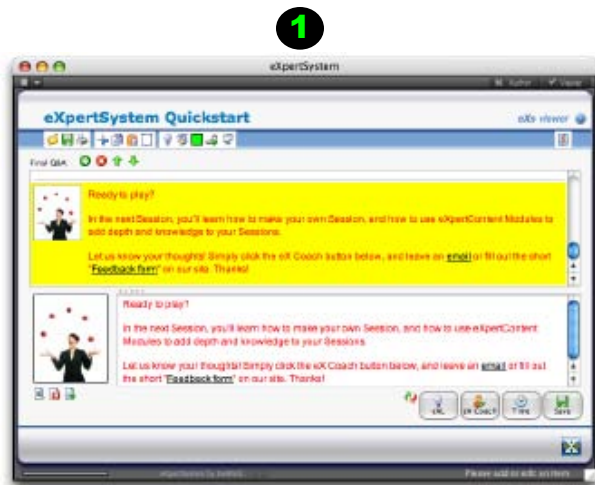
1

eXpertSystem

Author Viewer

eXpertSystem Quickstart

eXs viewer

Final Q&A

Ready to play?

In the next Session, you'll learn how to make your own Session, and how to use eXpertContent Modules to add depth and knowledge to your Sessions.

Let us know your thoughts! Simply click the eX Coach button below, and leave an email or fill out the short "Feedback form" on our site. Thanks!

Ready to play?

In the next Session, you'll learn how to make your own Session, and how to use eXpertContent Modules to add depth and knowledge to your Sessions.

Let us know your thoughts! Simply click the eX Coach button below, and leave an email or fill out the short "Feedback form" on our site. Thanks!

OK eX Coach Time Save

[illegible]

Please add or edit content